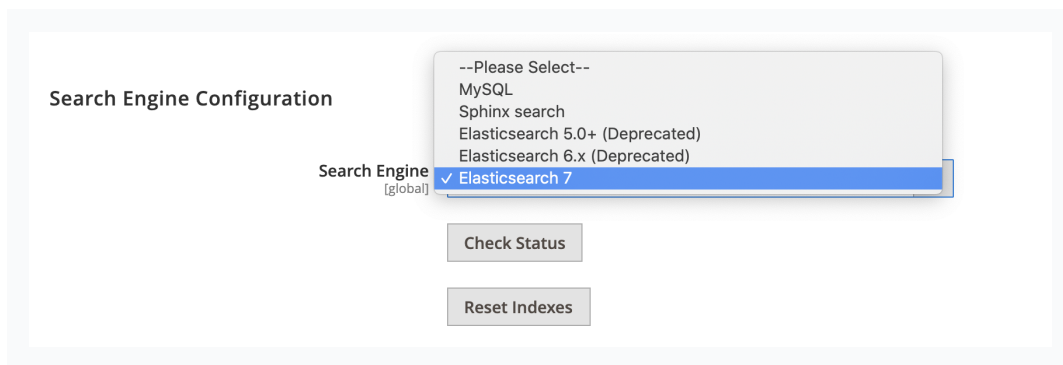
Search Engine Configuration

--Please Select--
MySQL
Sphinx search
Elasticsearch 5.0+ (Deprecated)
Elasticsearch 6.x (Deprecated)
✓ Elasticsearch 7

Search Engine
[global]

Check Status

Reset Indexes